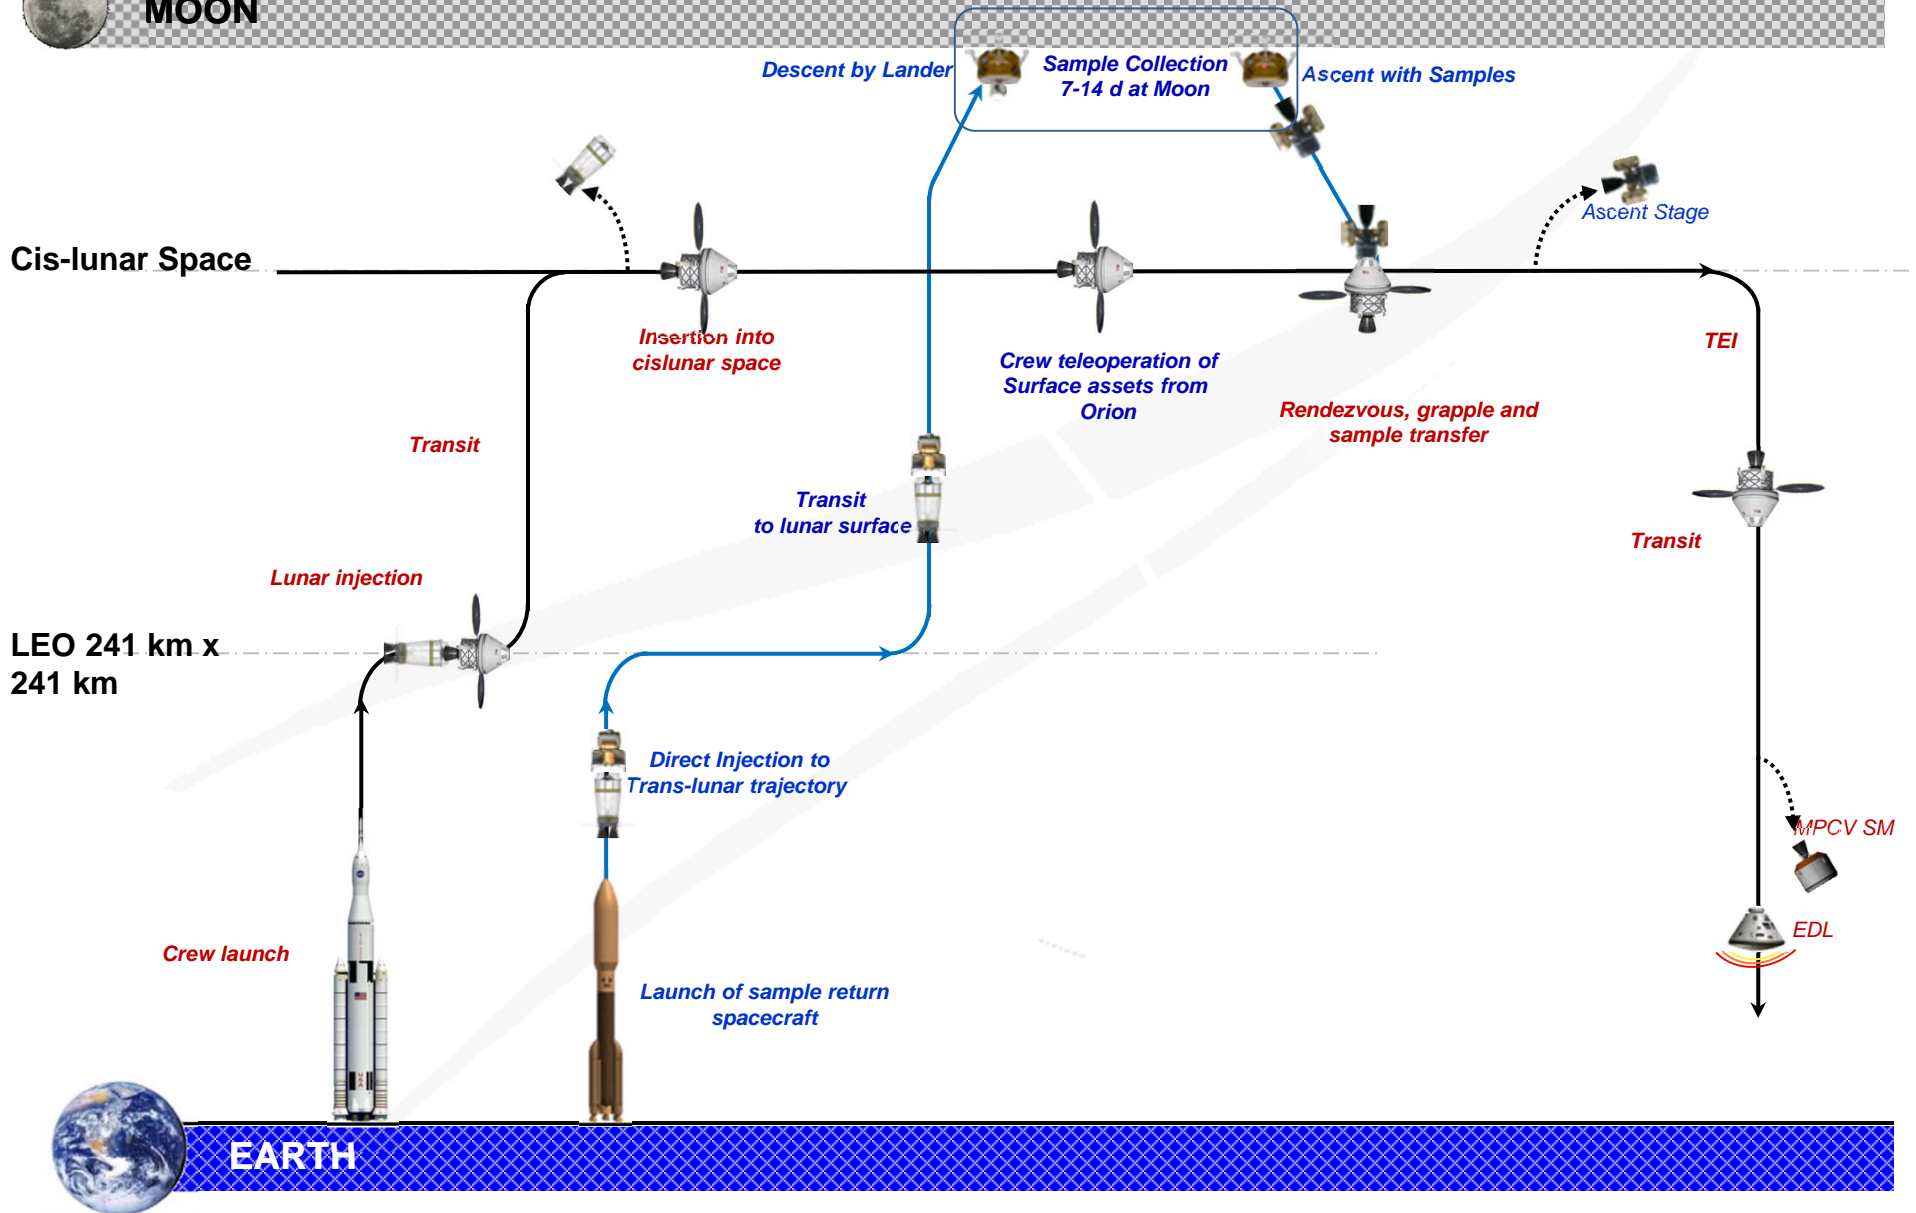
MOON

Descent by Lander

Sample Collection
7-14 d at Moon

Ascent with Samples

Ascent Stage

Cis-lunar Space

Insertion into cislunar space

Crew teleoperation of Surface assets from Orion

Rendezvous, grapple and sample transfer

TEI

Transit

Transit to lunar surface

Transit

Lunar injection

LEO 241 km x 241 km

Direct Injection to Trans-lunar trajectory

MPCV SM

EDL

Crew launch

Launch of sample return spacecraft

EARTH